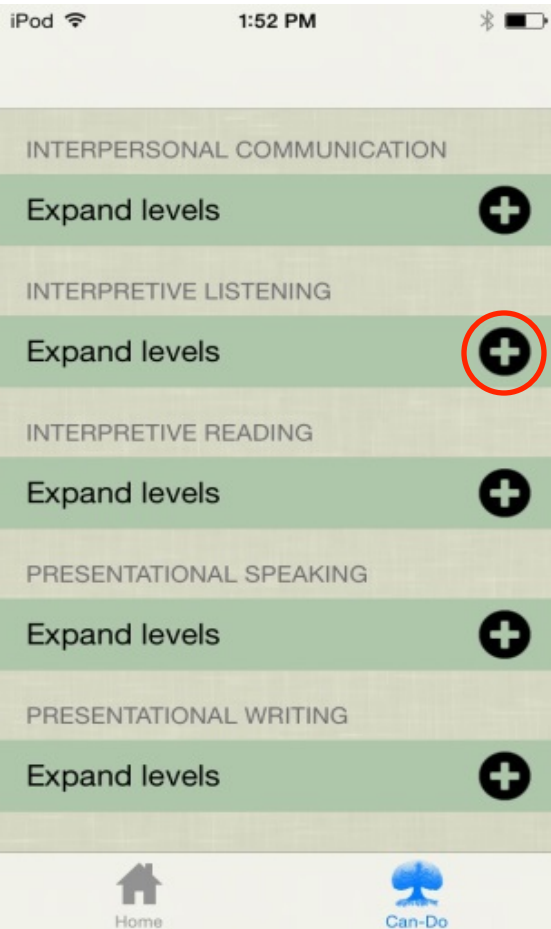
iPod 1:52 PM

INTERPERSONAL COMMUNICATION

Expand levels

INTERPRETIVE LISTENING

Expand levels

INTERPRETIVE READING

Expand levels

PRESENTATIONAL SPEAKING

Expand levels

PRESENTATIONAL WRITING

Expand levels

Home

Can-Do